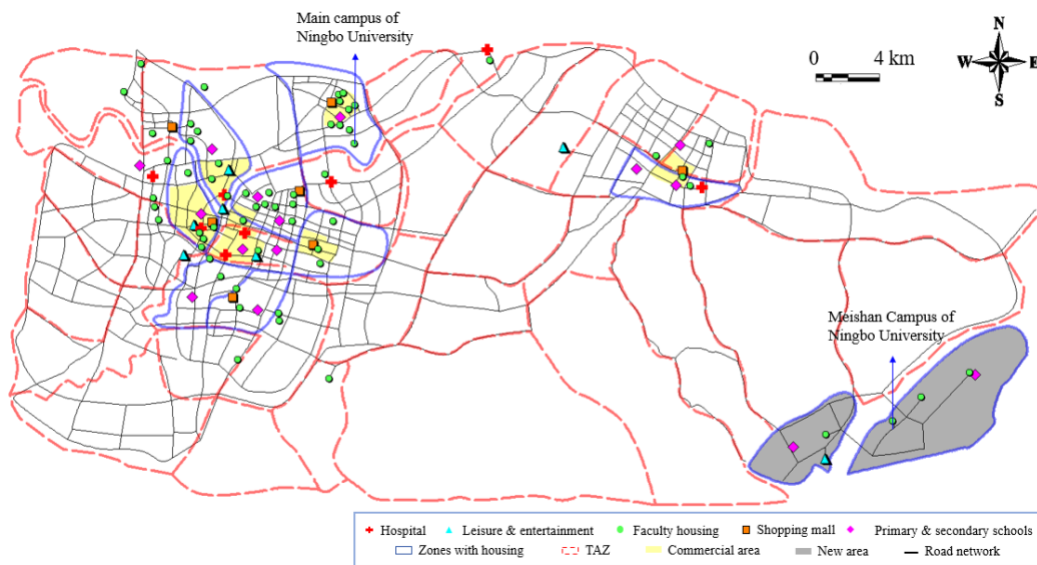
Main campus of Ningbo University

N
W E
S

0 4 km

Meishan Campus of Ningbo University

Hospital
Leisure & entertainment
Faculty housing
Shopping mall
Primary & secondary schools
Zones with housing
TAZ
Commercial area
New area
Road network